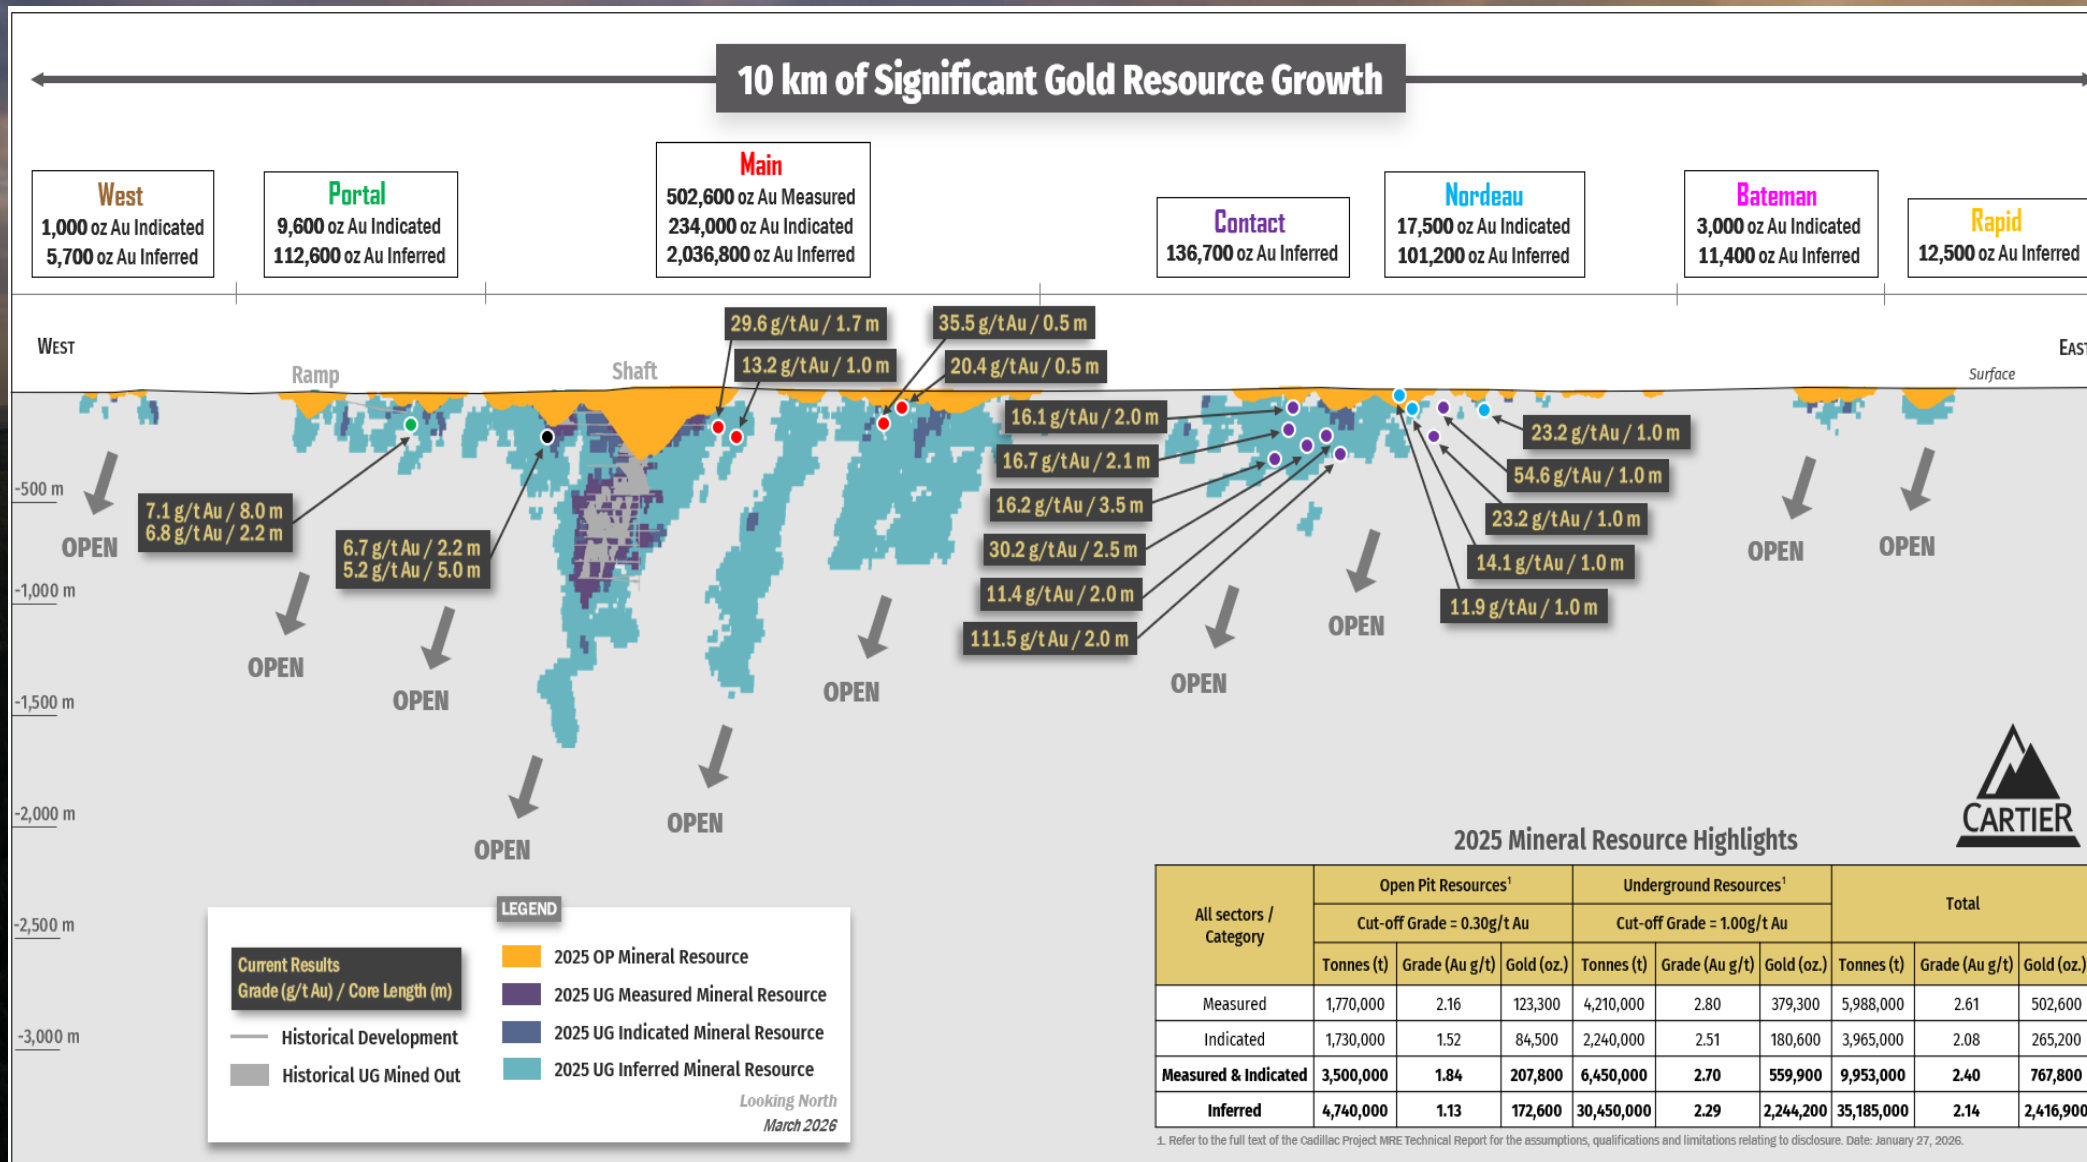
10 km of Significant Gold Resource Growth

West
1,000 oz Au Indicated
5,700 oz Au Inferred

Portal
9,600 oz Au Indicated
112,600 oz Au Inferred

Main
502,600 oz Au Measured
234,000 oz Au Indicated
2,036,800 oz Au Inferred

Contact
136,700 oz Au Inferred

Nordeau
17,500 oz Au Indicated
101,200 oz Au Inferred

Bateman
3,000 oz Au Indicated
11,400 oz Au Inferred

Rapid
12,500 oz Au Inferred

WEST
EAST
Ramp
Shaft
Surface

29.6 g/tAu / 1.7 m
13.2 g/tAu / 1.0 m
35.5 g/tAu / 0.5 m
20.4 g/tAu / 0.5 m
16.1 g/tAu / 2.0 m
16.7 g/tAu / 2.1 m
16.2 g/tAu / 3.5 m
30.2 g/tAu / 2.5 m
11.4 g/tAu / 2.0 m
111.5 g/tAu / 2.0 m
23.2 g/tAu / 1.0 m
54.6 g/tAu / 1.0 m
23.2 g/tAu / 1.0 m
14.1 g/tAu / 1.0 m
11.9 g/tAu / 1.0 m
7.1 g/tAu / 8.0 m
6.8 g/tAu / 2.2 m
6.7 g/tAu / 2.2 m
5.2 g/tAu / 5.0 m

-500 m
-1,000 m
-1,500 m
-2,000 m
-2,500 m
-3,000 m

OPEN
OPEN
OPEN
OPEN
OPEN
OPEN
OPEN
OPEN
OPEN
OPEN
OPEN

CARTIER

LEGEND
Current Results
Grade (g/t Au) / Core Length (m)
Historical Development
Historical UG Mined Out
2025 OP Mineral Resource
2025 UG Measured Mineral Resource
2025 UG Indicated Mineral Resource
2025 UG Inferred Mineral Resource
Looking North
March 2026

2025 Mineral Resource Highlights

| All sectors / Category | Open Pit Resources¹ Cut-off Grade = 0.30g/t Au Tonnes (t) | Grade (Au g/t) | Gold (oz.) | Underground Resources¹ Cut-off Grade = 1.00g/t Au Tonnes (t) | Grade (Au g/t) | Gold (oz.) | Total Tonnes (t) | Grade (Au g/t) | Gold (oz.) |
|---|---|---|---|---|---|---|---|---|---|
| Measured | 1,770,000 | 2.16 | 123,300 | 4,210,000 | 2.80 | 379,300 | 5,988,000 | 2.61 | 502,600 |
| Indicated | 1,730,000 | 1.52 | 84,500 | 2,240,000 | 2.51 | 180,600 | 3,965,000 | 2.08 | 265,200 |
| Measured & Indicated | 3,500,000 | 1.84 | 207,800 | 6,450,000 | 2.70 | 559,900 | 9,953,000 | 2.40 | 767,800 |
| Inferred | 4,740,000 | 1.13 | 172,600 | 30,450,000 | 2.29 | 2,244,200 | 35,185,000 | 2.14 | 2,416,900 |

1. Refer to the full text of the Cadillac Project MRE Technical Report for the assumptions, qualifications and limitations relating to disclosure. Date: January 27, 2026.